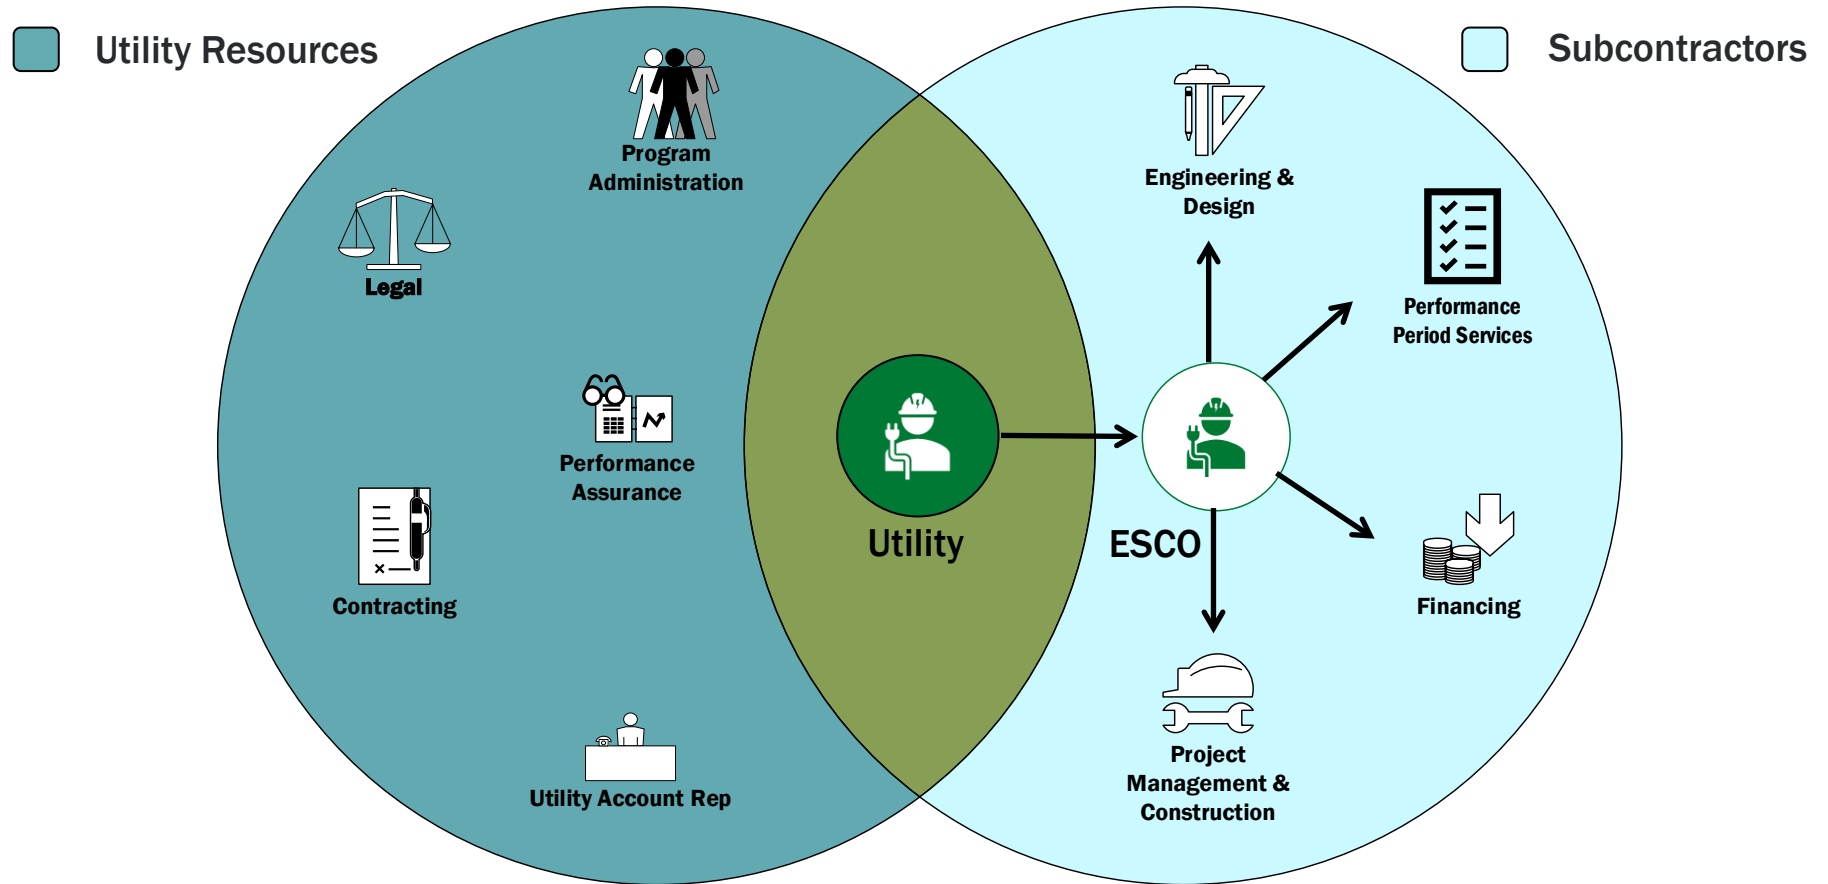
Utility Resources

Subcontractors

Program Administration

Legal

Performance Assurance

Contracting

Utility Account Rep

Utility

ESCO

Engineering & Design

Performance Period Services

Financing

Project Management & Construction